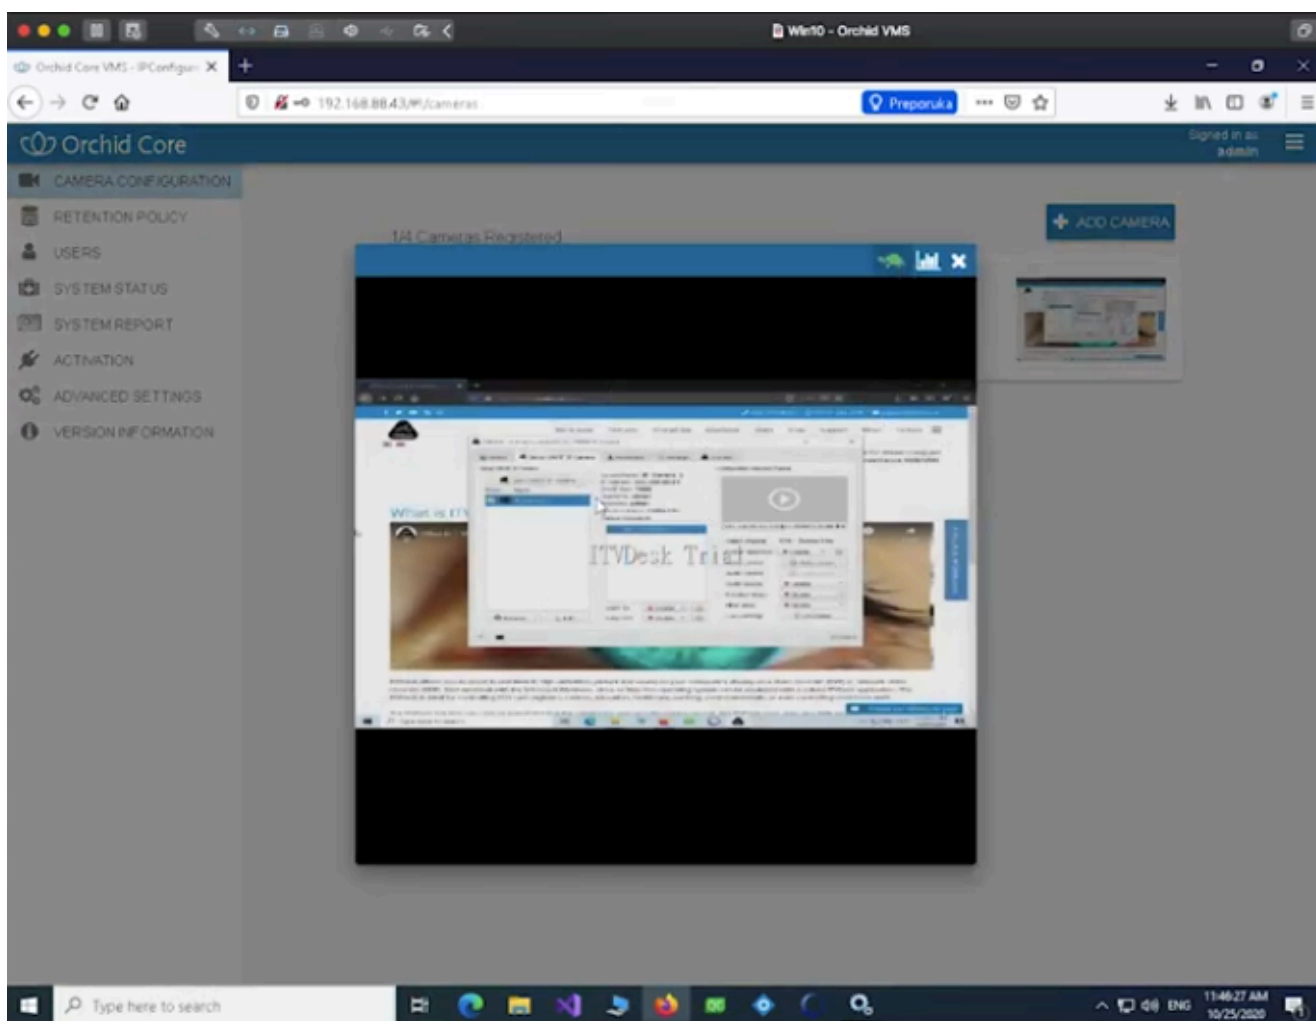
Win10 - Orchid VMS

Orchid Core VMS - IPConfigur

192.168.88.43/#!/cameras

Preporuka

Orchid Core

Signed in as admin

CAMERA CONFIGURATION
RETENTION POLICY
USERS
SYSTEM STATUS
SYSTEM REPORT
ACTIVATION
ADVANCED SETTINGS
VERSION INFORMATION

1/4 Cameras Registered

ADD CAMERA

What is ITV

ITVDesk Trial

Type here to search

ENG
11:46:27 AM
10/25/2020